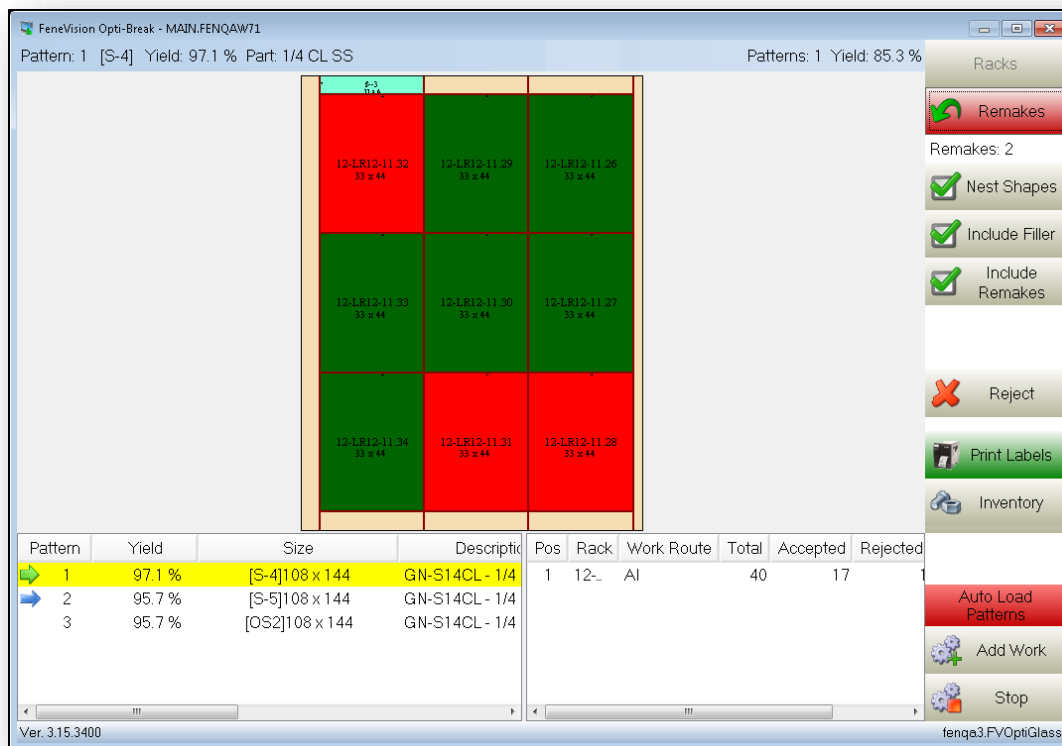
FeneVision Opti-Break - MAIN.FENQAW71

Pattern: 1 [S-4] Yield: 97.1 % Part: 1/4 CL SS

Patterns: 1 Yield: 85.3 %

Racks

Remakes

Remakes: 2

Nest Shapes

Include Filler

Include Remakes

Reject

Print Labels

Inventory

Auto Load Patterns

Add Work

Stop

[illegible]

12-LR12-11.32
33 x 44

12-LR12-11.29
33 x 44

12-LR12-11.26
33 x 44

12-LR12-11.33
33 x 44

12-LR12-11.30
33 x 44

12-LR12-11.27
33 x 44

12-LR12-11.34
33 x 44

12-LR12-11.31
33 x 44

12-LR12-11.28
33 x 44

| Pattern | Yield | Size | Descriptio |
|---|---|---|---|
| 1 | 97.1 % | [S-4]108 x 144 | GN-S14CL - 1/4 |
| 2 | 95.7 % | [S-5]108 x 144 | GN-S14CL - 1/4 |
| 3 | 95.7 % | [OS2]108 x 144 | GN-S14CL - 1/4 |

| Pos | Rack | Work Route | Total | Accepted | Rejected |
|---|---|---|---|---|---|
| 1 | 12-.. | AI | 40 | 17 | 1 |

Ver. 3.15.3400

fenqa3.FVOptiGlass